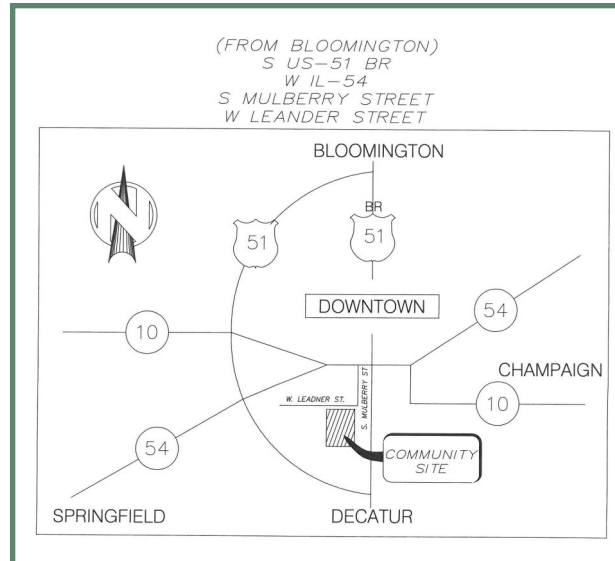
(FROM BLOOMINGTON)
S US-51 BR
W IL-54
S MULBERRY STREET
W LEANDER STREET

BLOOMINGTON

51

BR
51

DOWNTOWN

10

54

CHAMPAIGN

S. MULBERRY ST

W. LEADNER ST.

10

54

COMMUNITY SITE

SPRINGFIELD

DECATUR